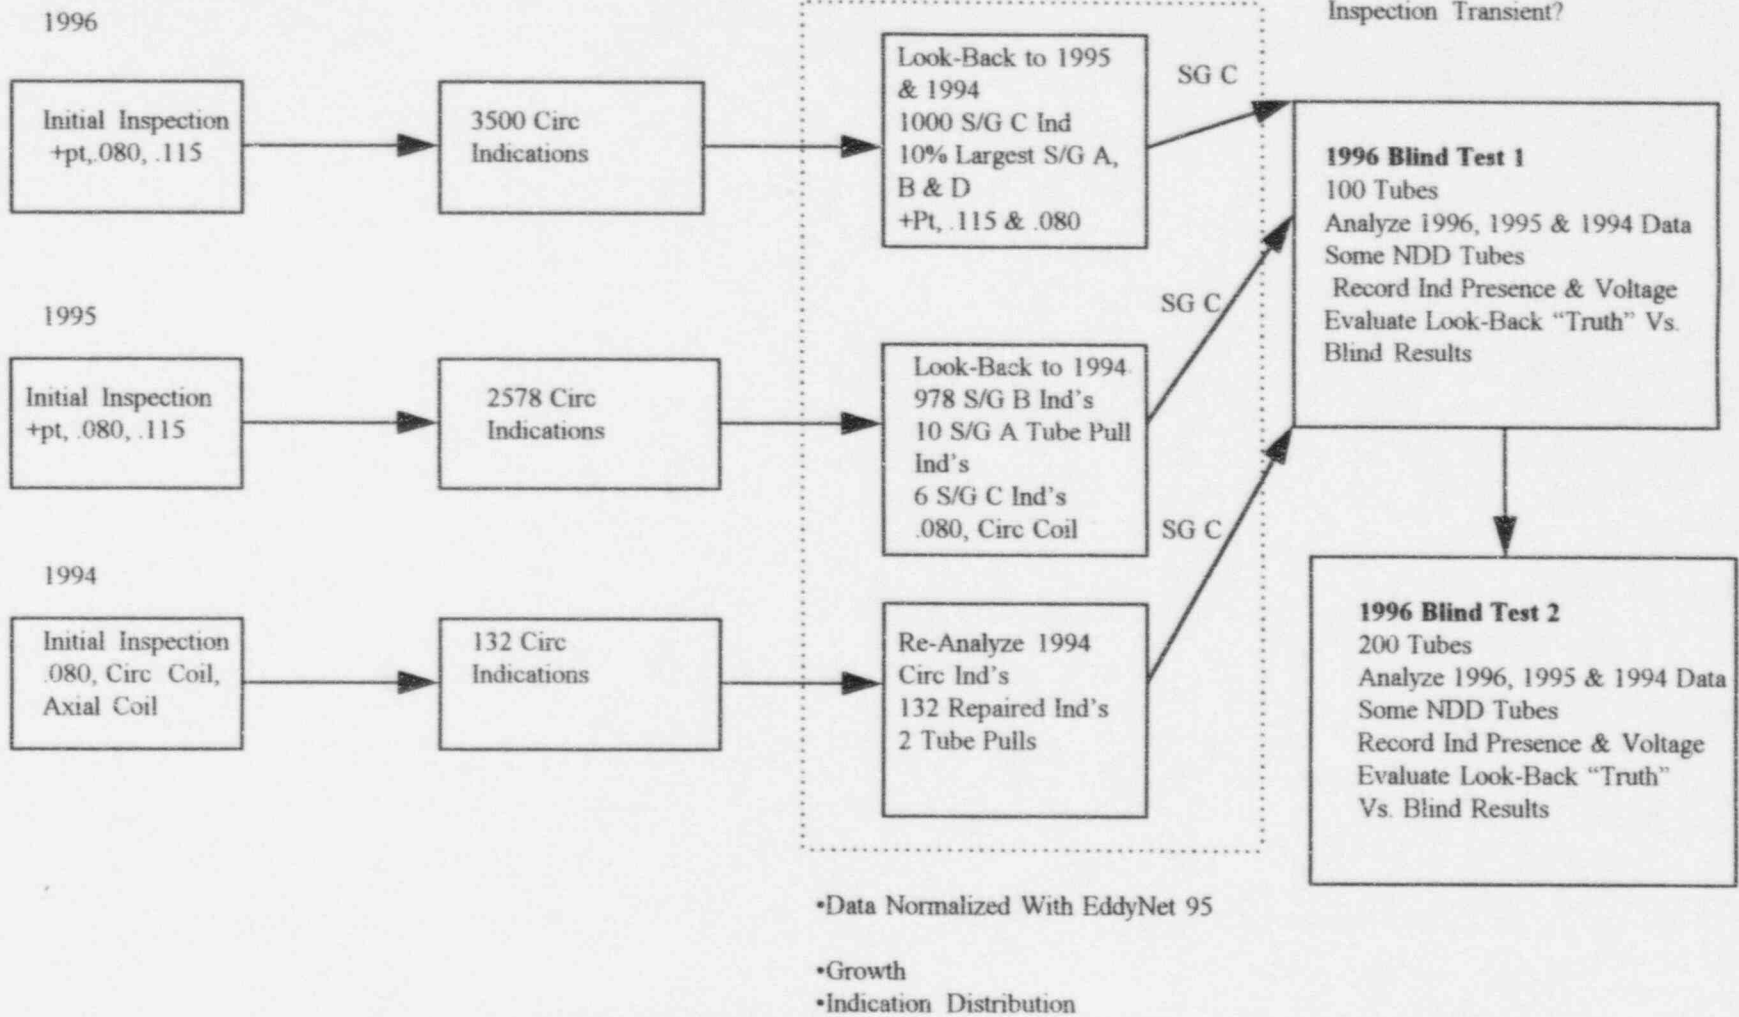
Inspection Transient?

1996

Initial Inspection +pt,.080, .115

3500 Circ Indications

Look-Back to 1995 & 1994
1000 S/G C Ind
10% Largest S/G A, B & D
+Pt, .115 & .080

SG C

1996 Blind Test 1
100 Tubes
Analyze 1996, 1995 & 1994 Data
Some NDD Tubes
Record Ind Presence & Voltage
Evaluate Look-Back "Truth" Vs. Blind Results

1995

Initial Inspection +pt, .080, .115

2578 Circ Indications

SG C

Look-Back to 1994
978 S/G B Ind's
10 S/G A Tube Pull Ind's
6 S/G C Ind's
.080, Circ Coil

SG C

1994

Initial Inspection .080, Circ Coil, Axial Coil

132 Circ Indications

Re-Analyze 1994 Circ Ind's
132 Repaired Ind's
2 Tube Pulls

1996 Blind Test 2
200 Tubes
Analyze 1996, 1995 & 1994 Data
Some NDD Tubes
Record Ind Presence & Voltage
Evaluate Look-Back "Truth" Vs. Blind Results

•Data Normalized With EddyNet 95

•Growth
•Indication Distribution